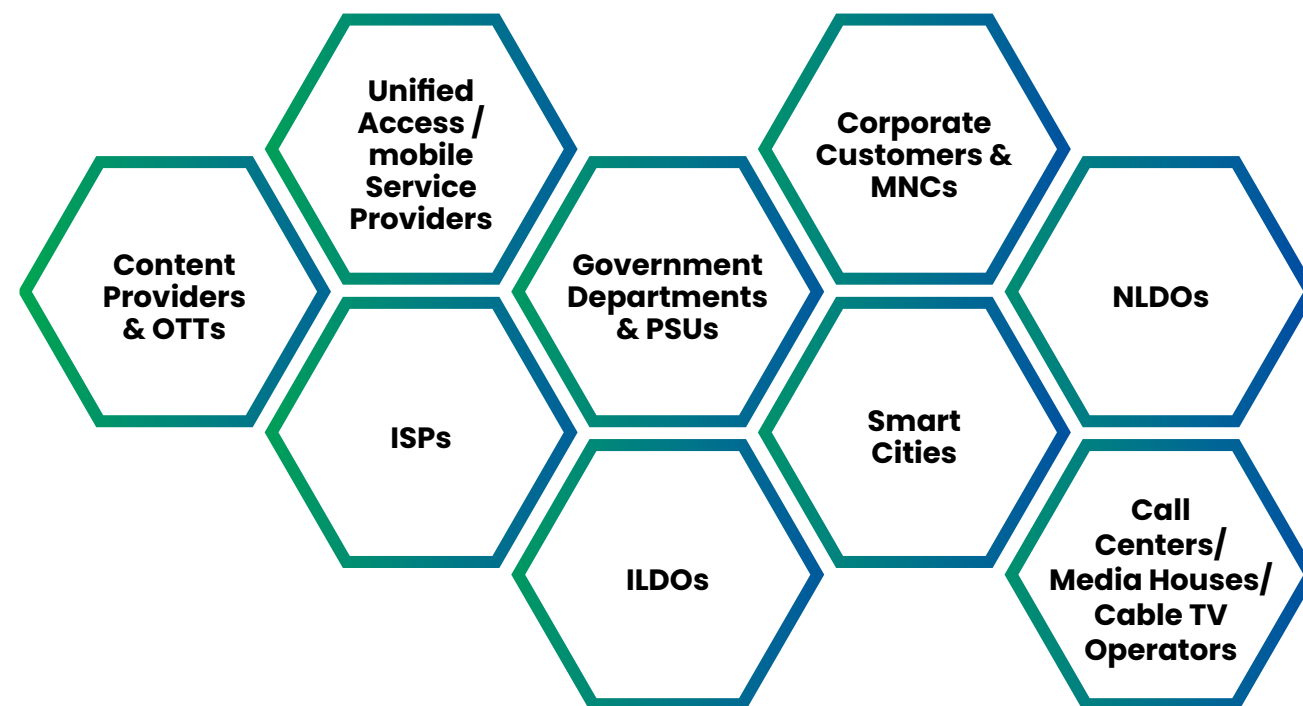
Content Providers & OTTs

Unified Access / mobile Service Providers

ISPs

Government Departments & PSUs

ILDOs

Corporate Customers & MNCs

Smart Cities

NLDOs

Call Centers/ Media Houses/ Cable TV Operators